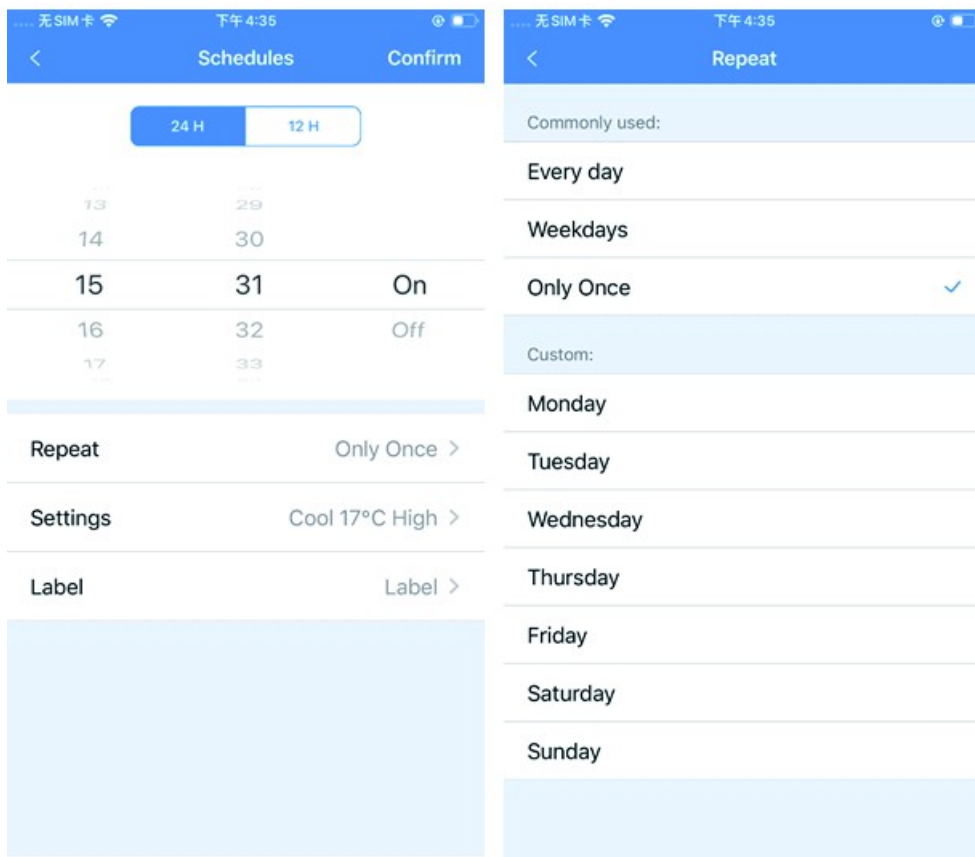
无SIM卡 下午4:35

<
Schedules
Confirm

24 H
12 H

13 29
14 30
15 31 On
16 32 Off
17 33

Repeat Only Once >
Settings Cool 17°C High >
Label Label >

无SIM卡 下午4:35

<
Repeat

Commonly used:
Every day
Weekdays
Only Once ✓

Custom:
Monday
Tuesday
Wednesday
Thursday
Friday
Saturday
Sunday